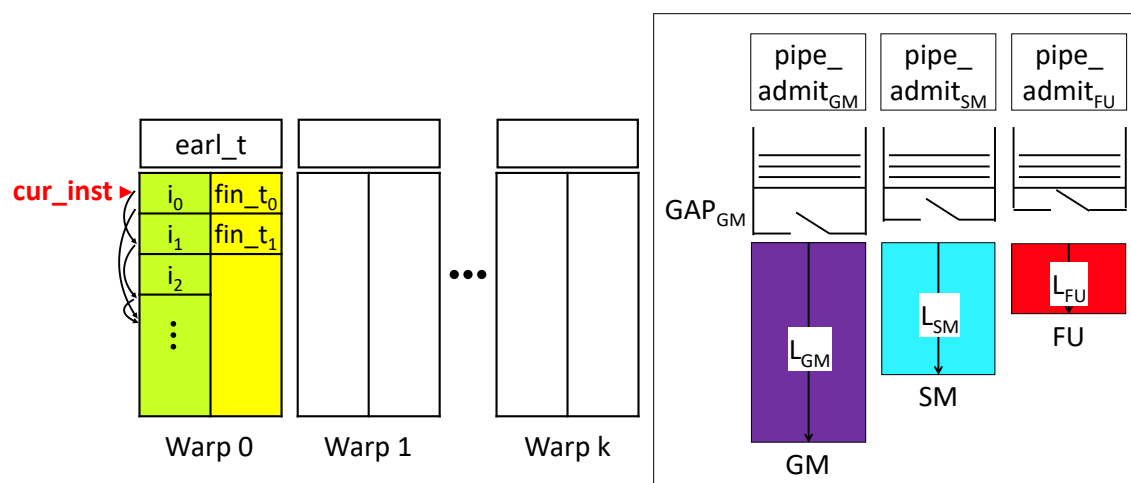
earl_t

cur_inst

$i_0$ fin_$t_0$

$i_1$ fin_$t_1$

$i_2$

⋮

Warp 0

Warp 1

•••

Warp k

pipe_ admit$_{GM}$

pipe_ admit$_{SM}$

pipe_ admit$_{FU}$

GAP$_{GM}$

L$_{GM}$

GM

L$_{SM}$

SM

L$_{FU}$

FU